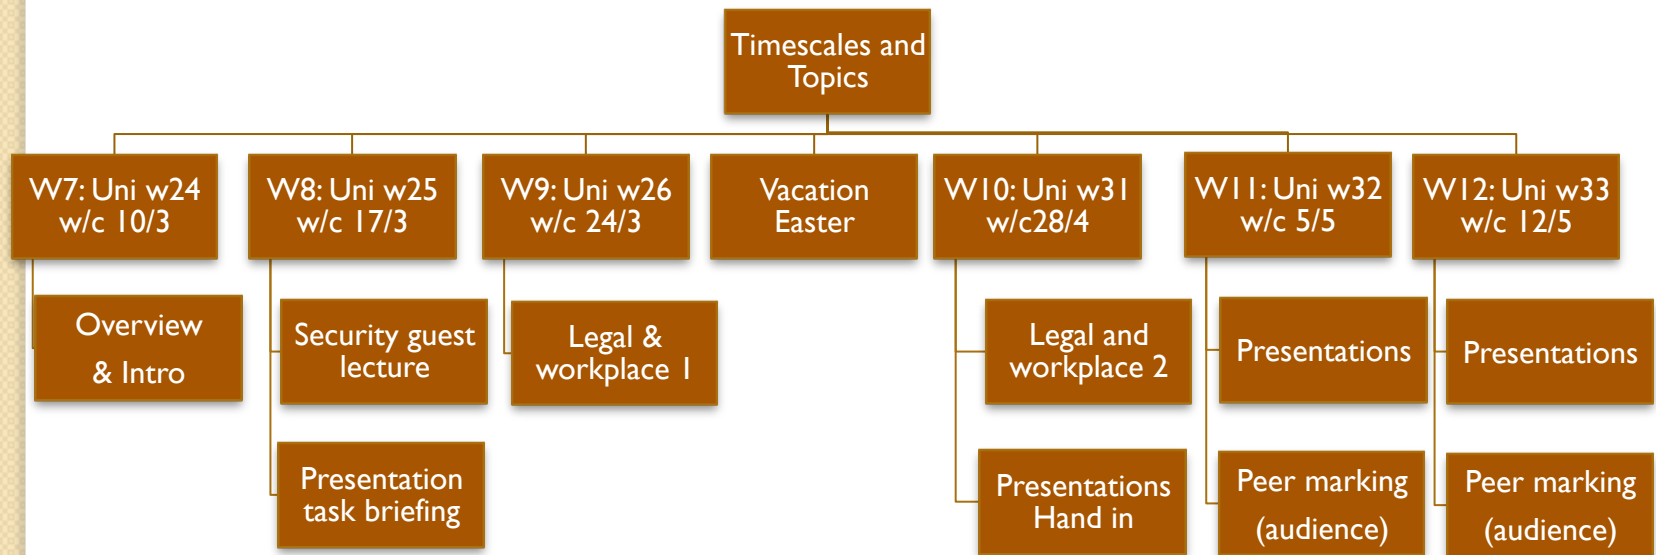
Timescales and Topics

W7: Uni w24 w/c 10/3

Overview & Intro

W8: Uni w25 w/c 17/3

Security guest lecture

Presentation task briefing

W9: Uni w26 w/c 24/3

Legal & workplace 1

Vacation Easter

W10: Uni w31 w/c28/4

Legal and workplace 2

Presentations Hand in

W11: Uni w32 w/c 5/5

Presentations

Peer marking (audience)

W12: Uni w33 w/c 12/5

Presentations

Peer marking (audience)